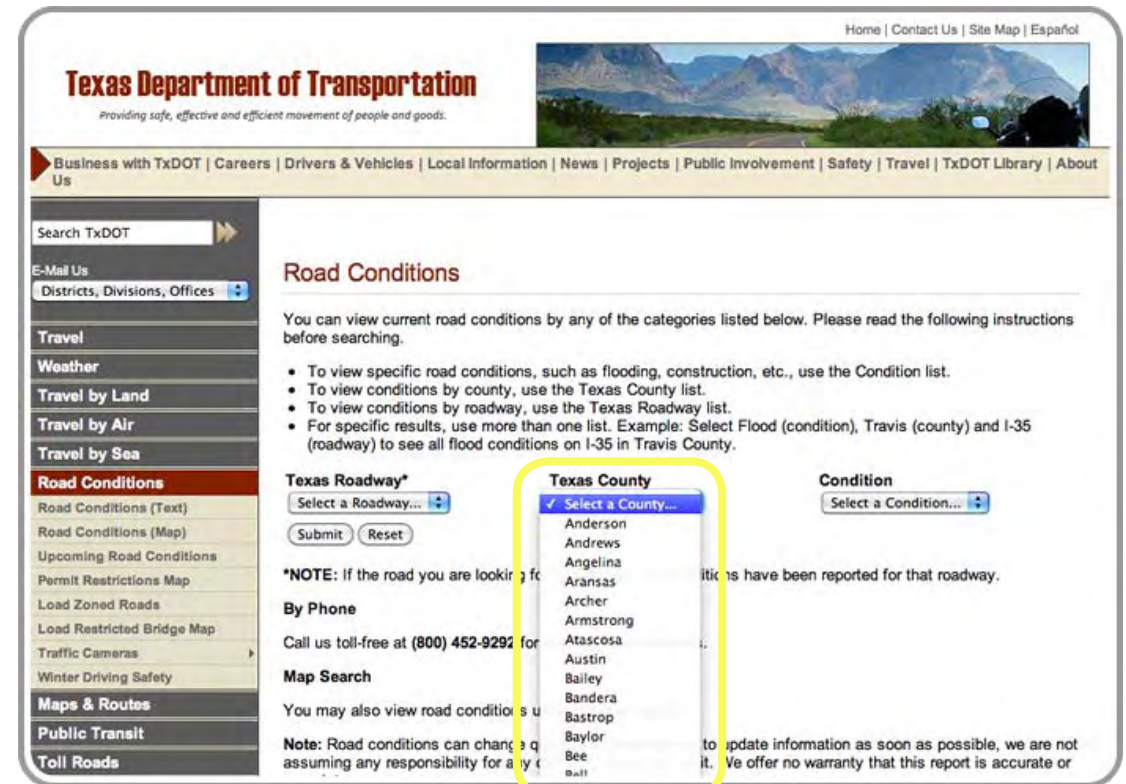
Home | Contact Us | Site Map | Español

Texas Department of Transportation

Providing safe, effective and efficient movement of people and goods.

Business with TxDOT | Careers | Drivers & Vehicles | Local Information | News | Projects | Public Involvement | Safety | Travel | TxDOT Library | About Us

Search TxDOT

E-Mail Us

Districts, Divisions, Offices

Travel

Weather

Travel by Land

Travel by Air

Travel by Sea

Road Conditions

Road Conditions (Text)

Road Conditions (Map)

Upcoming Road Conditions

Permit Restrictions Map

Load Zoned Roads

Load Restricted Bridge Map

Traffic Cameras

Winter Driving Safety

Maps & Routes

Public Transit

Toll Roads

Road Conditions

You can view current road conditions by any of the categories listed below. Please read the following instructions before searching.

- To view specific road conditions, such as flooding, construction, etc., use the Condition list.
- To view conditions by county, use the Texas County list.
- To view conditions by roadway, use the Texas Roadway list.
- For specific results, use more than one list. Example: Select Flood (condition), Travis (county) and I-35 (roadway) to see all flood conditions on I-35 in Travis County.

Texas Roadway*

Select a Roadway...

Submit Reset

Texas County

✓ Select a County...
Anderson
Andrews
Angelina
Aransas
Archer
Armstrong
Atascosa
Austin
Bailey
Bandera
Bastrop
Baylor
Bee
Bell

Condition

Select a Condition...

*NOTE: If the road you are lookin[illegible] itions have been reported for that roadway.

By Phone

Call us toll-free at (800) 452-9292 for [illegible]

Map Search

You may also view road conditio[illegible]

Note: Road conditions can chang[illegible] to update information as soon as possible, we are not assuming any responsibility for a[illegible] it. We offer no warranty that this report is accurate or